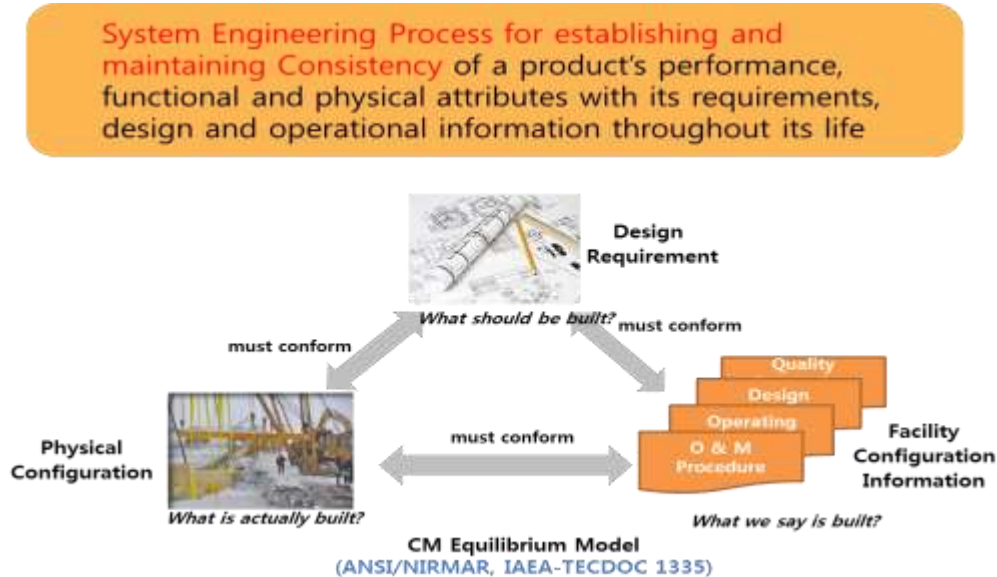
System Engineering Process for establishing and maintaining Consistency of a product's performance, functional and physical attributes with its requirements, design and operational information throughout its life

Design Requirement

What should be built?

must conform

must conform

Quality

Design

Operating

O & M Procedure

Facility Configuration Information

must conform

Physical Configuration

What is actually built?

What we say is built?

CM Equilibrium Model
(ANSI/NIRMAR, IAEA-TECDOC 1335)